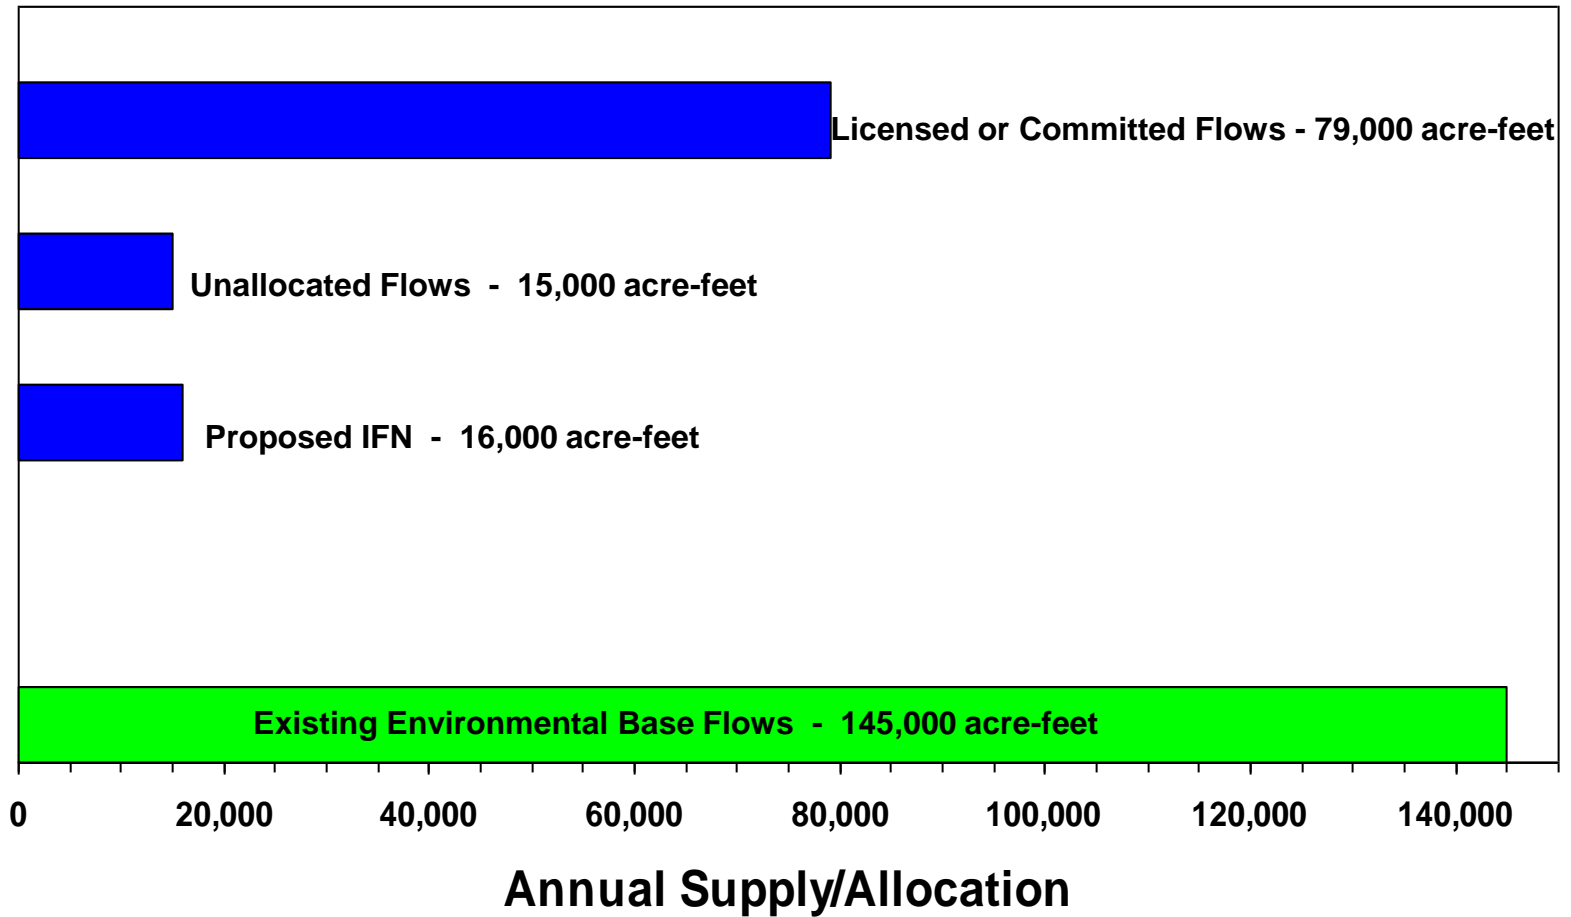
Licensed or Committed Flows - 79,000 acre-feet

Unallocated Flows - 15,000 acre-feet

Proposed IFN - 16,000 acre-feet

Existing Environmental Base Flows - 145,000 acre-feet

0
20,000
40,000
60,000
80,000
100,000
120,000
140,000

Annual Supply/Allocation